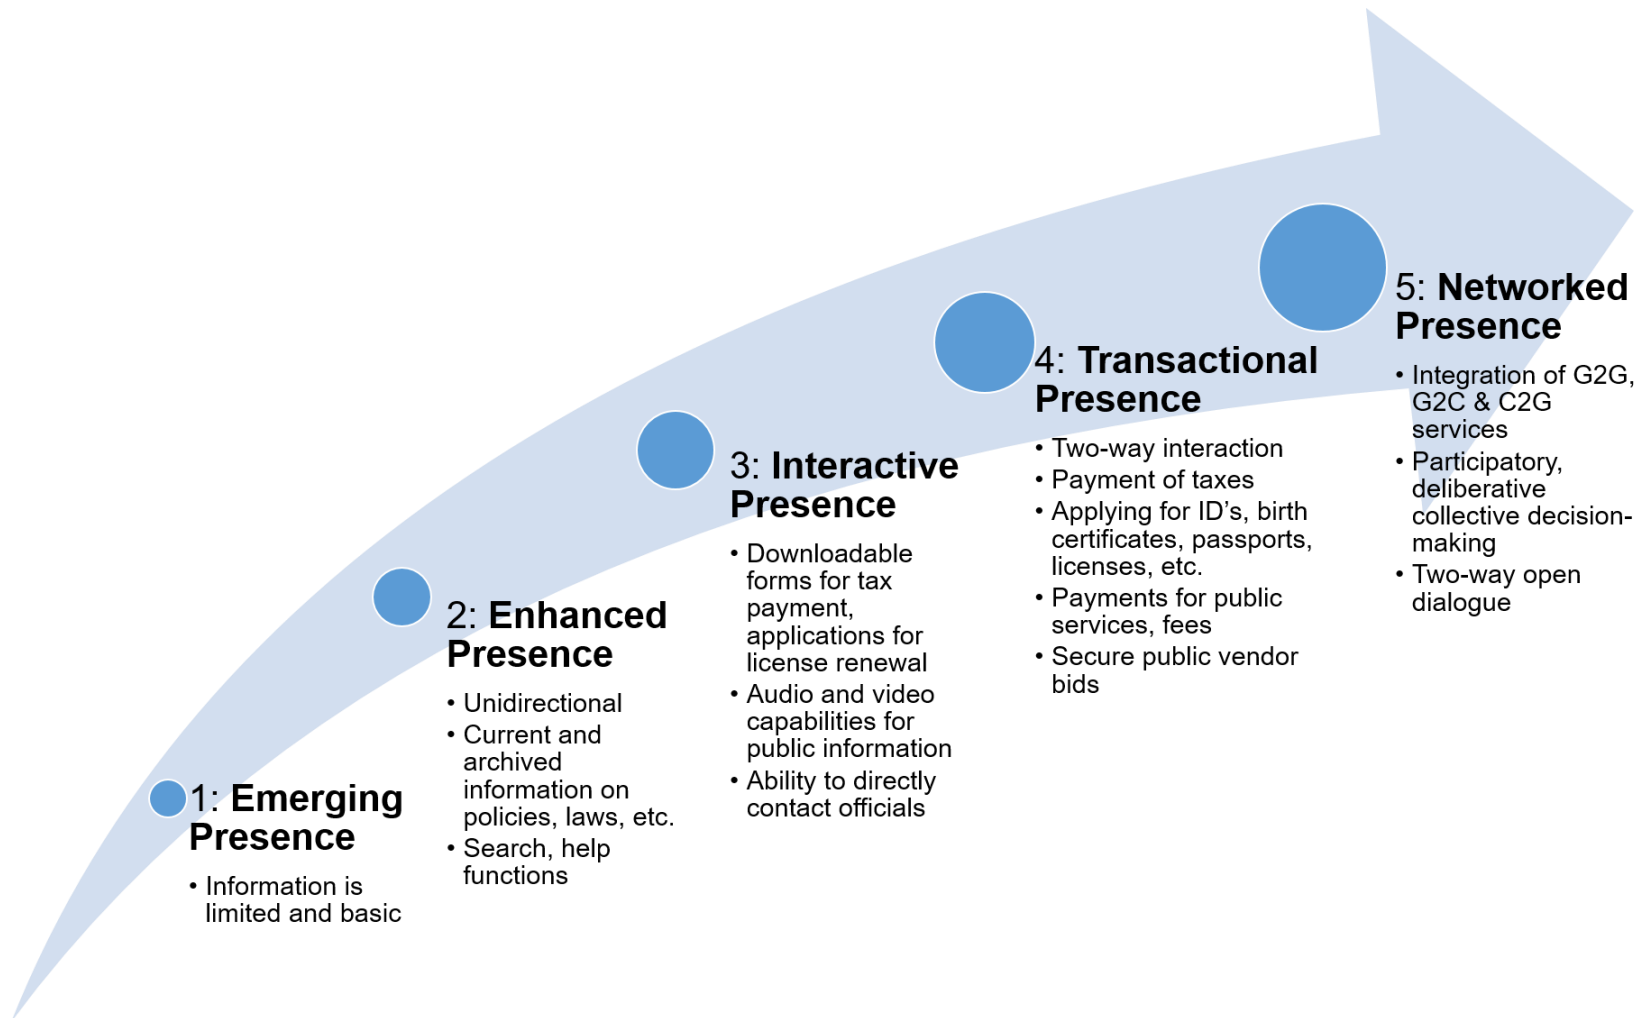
1: **Emerging Presence**

• Information is limited and basic

2: **Enhanced Presence**

• Unidirectional
• Current and archived information on policies, laws, etc.
• Search, help functions

3: **Interactive Presence**

• Downloadable forms for tax payment, applications for license renewal
• Audio and video capabilities for public information
• Ability to directly contact officials

4: **Transactional Presence**

• Two-way interaction
• Payment of taxes
• Applying for ID's, birth certificates, passports, licenses, etc.
• Payments for public services, fees
• Secure public vendor bids

5: **Networked Presence**

• Integration of G2G, G2C & C2G services
• Participatory, deliberative collective decision-making
• Two-way open dialogue